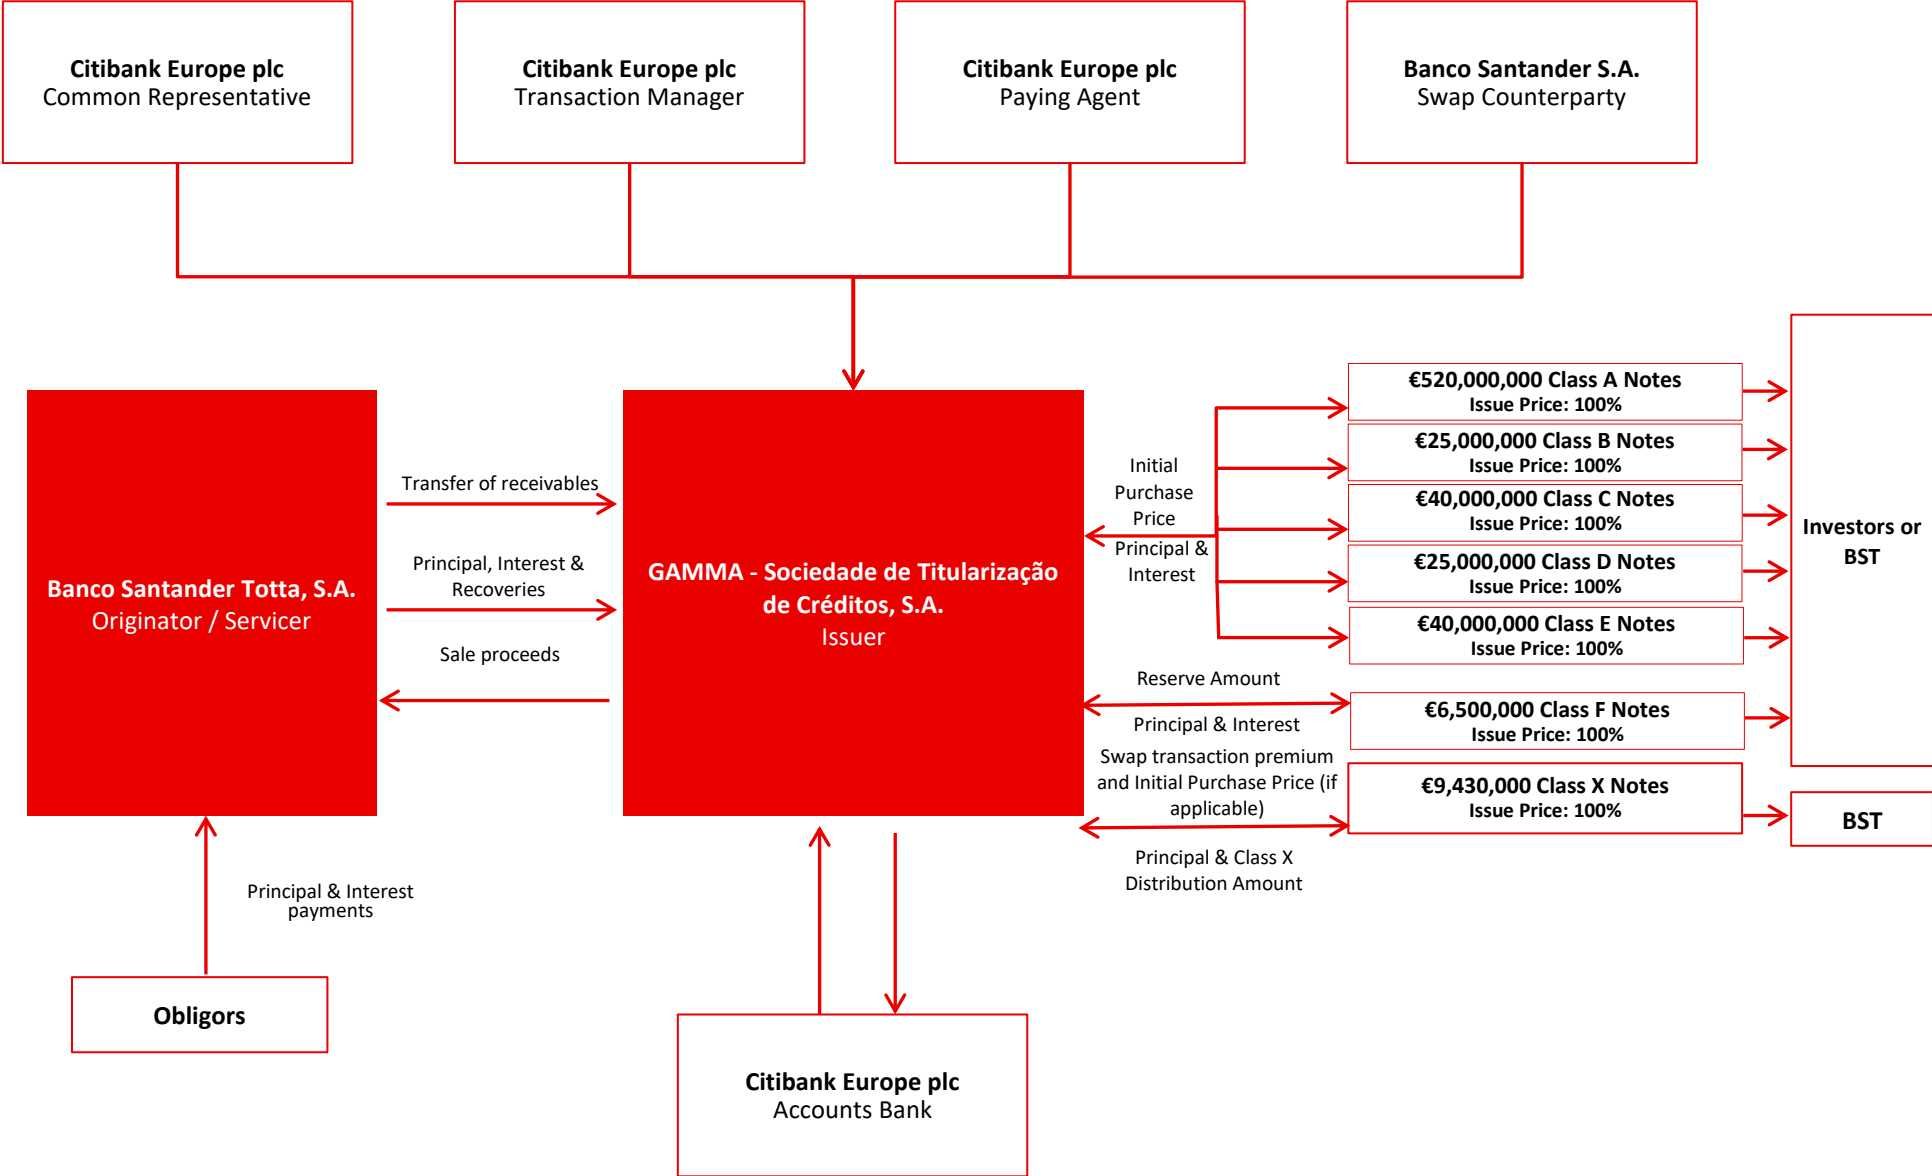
**Citibank Europe plc**
Common Representative

**Citibank Europe plc**
Transaction Manager

**Citibank Europe plc**
Paying Agent

**Banco Santander S.A.**
Swap Counterparty

**Banco Santander Totta, S.A.**
Originator / Servicer

Transfer of receivables

Principal, Interest & Recoveries

Sale proceeds

**GAMMA - Sociedade de Titularização de Créditos, S.A.**
Issuer

Initial Purchase Price

Principal & Interest

**€520,000,000 Class A Notes**
**Issue Price: 100%**

**€25,000,000 Class B Notes**
**Issue Price: 100%**

**€40,000,000 Class C Notes**
**Issue Price: 100%**

**€25,000,000 Class D Notes**
**Issue Price: 100%**

**€40,000,000 Class E Notes**
**Issue Price: 100%**

Reserve Amount

Principal & Interest

**€6,500,000 Class F Notes**
**Issue Price: 100%**

Swap transaction premium and Initial Purchase Price (if applicable)

**€9,430,000 Class X Notes**
**Issue Price: 100%**

Principal & Class X Distribution Amount

**Investors or BST**

**BST**

Principal & Interest payments

**Obligors**

**Citibank Europe plc**
Accounts Bank